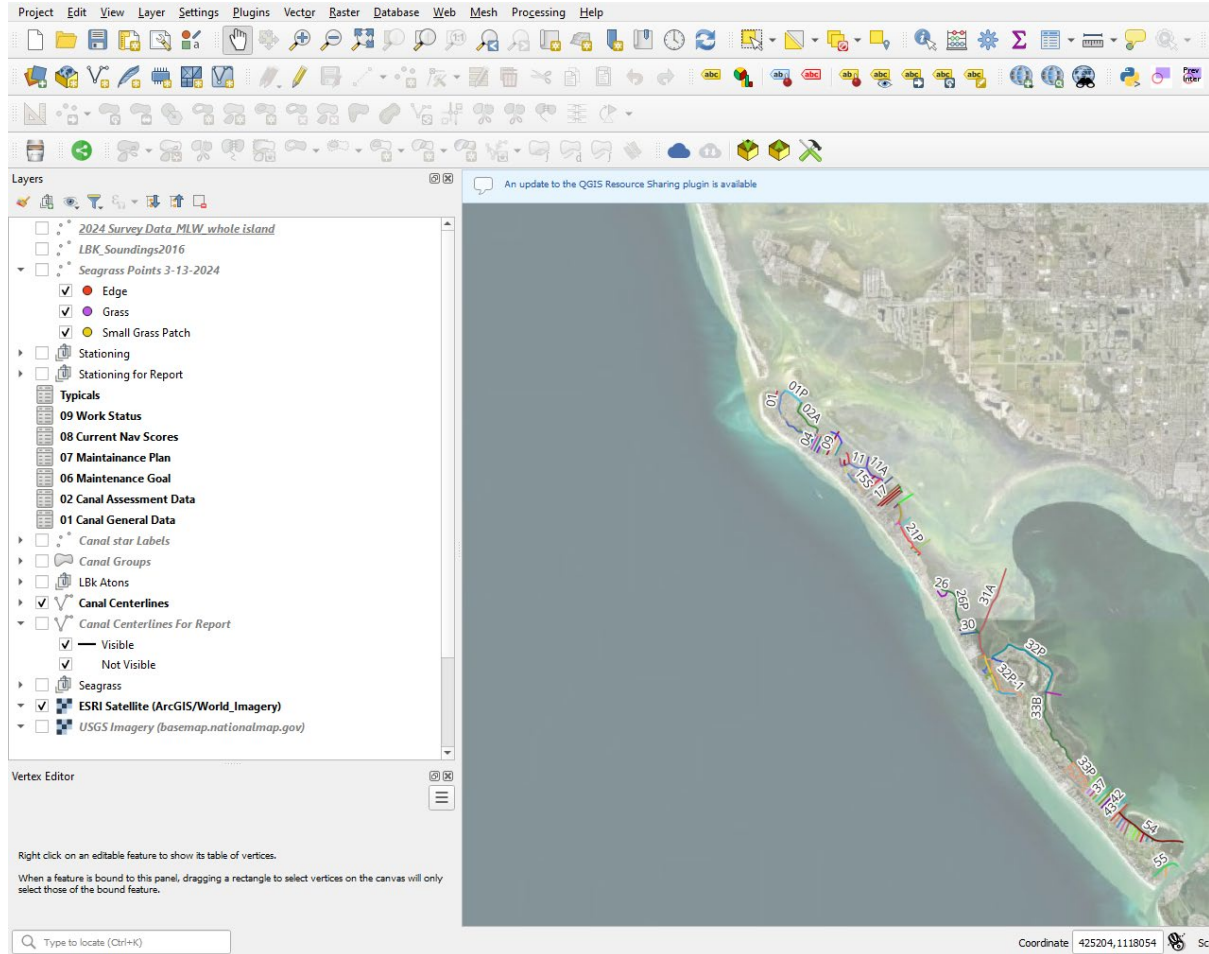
Project Edit View Layer Settings Plugins Vector Raster Database Web Mesh Processing Help

Layers

2024 Survey Data_MLW_whole island
LBK_Soundings2016
Seagrass Points 3-13-2024
Edge
Grass
Small Grass Patch
Stationing
Stationing for Report
Typicals
09 Work Status
08 Current Nav Scores
07 Maintainance Plan
06 Maintenance Goal
02 Canal Assessment Data
01 Canal General Data
Canal star Labels
Canal Groups
LBk Atons
Canal Centerlines
Canal Centerlines For Report
Visible
Not Visible
Seagrass
ESRI Satellite (ArcGIS/World_Imagery)
USGS Imagery (basemap.nationalmap.gov)

Vertex Editor

Right click on an editable feature to show its table of vertices.

When a feature is bound to this panel, dragging a rectangle to select vertices on the canvas will only select those of the bound feature.

An update to the QGIS Resource Sharing plugin is available

01P
01
02A
04
09
11
11A
15S
17
21P
26
26P
31A
30
32P
32P-1
33B
33P
37
42
43
54
55

Type to locate (Ctrl+K)

Coordinate 425204,1118054 Sc